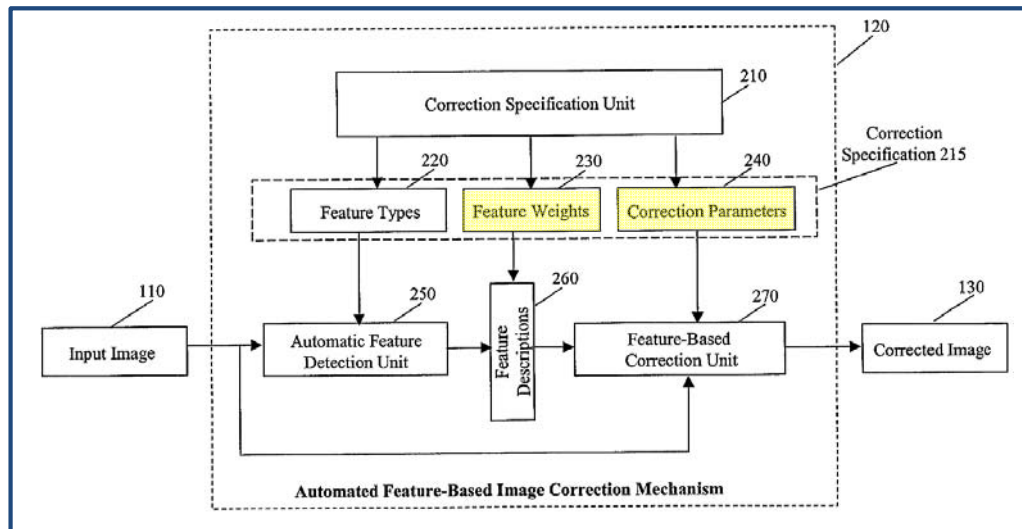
120

210

Correction Specification Unit

Correction Specification 215

220

230

240

Feature Types

Feature Weights

Correction Parameters

110

250

260

270

130

Input Image

Automatic Feature Detection Unit

Feature Descriptions

Feature-Based Correction Unit

Corrected Image

Automated Feature-Based Image Correction Mechanism